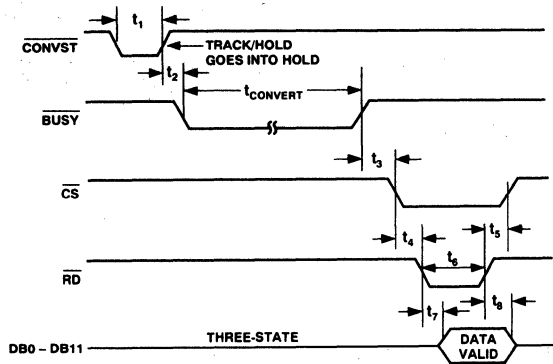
$t_1$

$\overline{CONVST}$

TRACK/HOLD GOES INTO HOLD

$t_2$

$t_{CONVERT}$

$\overline{BUSY}$

$t_3$

$\overline{CS}$

$t_4$

$t_5$

$t_6$

$\overline{RD}$

$t_7$

$t_8$

DB0 – DB11

THREE-STATE

DATA VALID